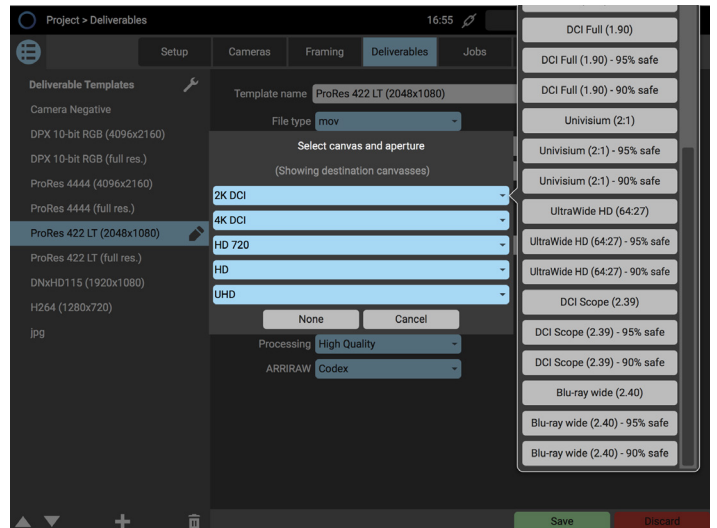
Project > Deliverables

16:55

Setup | Cameras | Framing | Deliverables | Jobs

Deliverable Templates

Camera Negative

DPX 10-bit RGB (4096x2160)

DPX 10-bit RGB (full res.)

ProRes 4444 (4096x2160)

ProRes 4444 (full res.)

ProRes 422 LT (2048x1080)

ProRes 422 LT (full res.)

DNxHD115 (1920x1080)

H264 (1280x720)

jpg

Template name ProRes 422 LT (2048x1080)

File type mov

Select canvas and aperture

(Showing destination canvasses)

2K DCI

4K DCI

HD 720

HD

UHD

None | Cancel

Processing High Quality

ARRIRAW Codex

DCI Full (1.90)

DCI Full (1.90) - 95% safe

DCI Full (1.90) - 90% safe

Univisium (2:1)

Univisium (2:1) - 95% safe

Univisium (2:1) - 90% safe

UltraWide HD (64:27)

UltraWide HD (64:27) - 95% safe

UltraWide HD (64:27) - 90% safe

DCI Scope (2.39)

DCI Scope (2.39) - 95% safe

DCI Scope (2.39) - 90% safe

Blu-ray wide (2.40)

Blu-ray wide (2.40) - 95% safe

Blu-ray wide (2.40) - 90% safe

Save

Discard